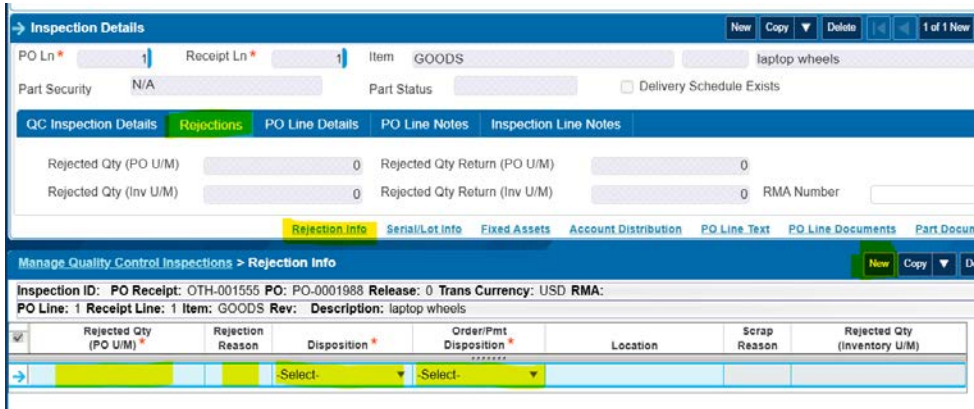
Inspection Details

New Copy ▼ Delete 1 of 1 New

PO Ln * 1 Receipt Ln * 1 Item GOODS laptop wheels

Part Security N/A Part Status Delivery Schedule Exists

QC Inspection Details | Rejections | PO Line Details | PO Line Notes | Inspection Line Notes

Rejected Qty (PO U/M) 0 Rejected Qty Return (PO U/M) 0

Rejected Qty (Inv U/M) 0 Rejected Qty Return (Inv U/M) 0 RMA Number

Rejection Info | Serial/Lot Info | Fixed Assets | Account Distribution | PO Line Text | PO Line Documents | Part Docu

Manage Quality Control Inspections > Rejection Info

New Copy ▼ D

Inspection ID: PO Receipt: OTH-001555 PO: PO-0001988 Release: 0 Trans Currency: USD RMA:
PO Line: 1 Receipt Line: 1 Item: GOODS Rev: Description: laptop wheels

| | Rejected Qty (PO U/M) * | Rejection Reason | Disposition * | Order/Pmt Disposition * | Location | Scrap Reason | Rejected Qty (Inventory U/M) |
|---|---|---|---|---|---|---|---|
| → | | | -Select- ▼ | -Select- ▼ | | | |